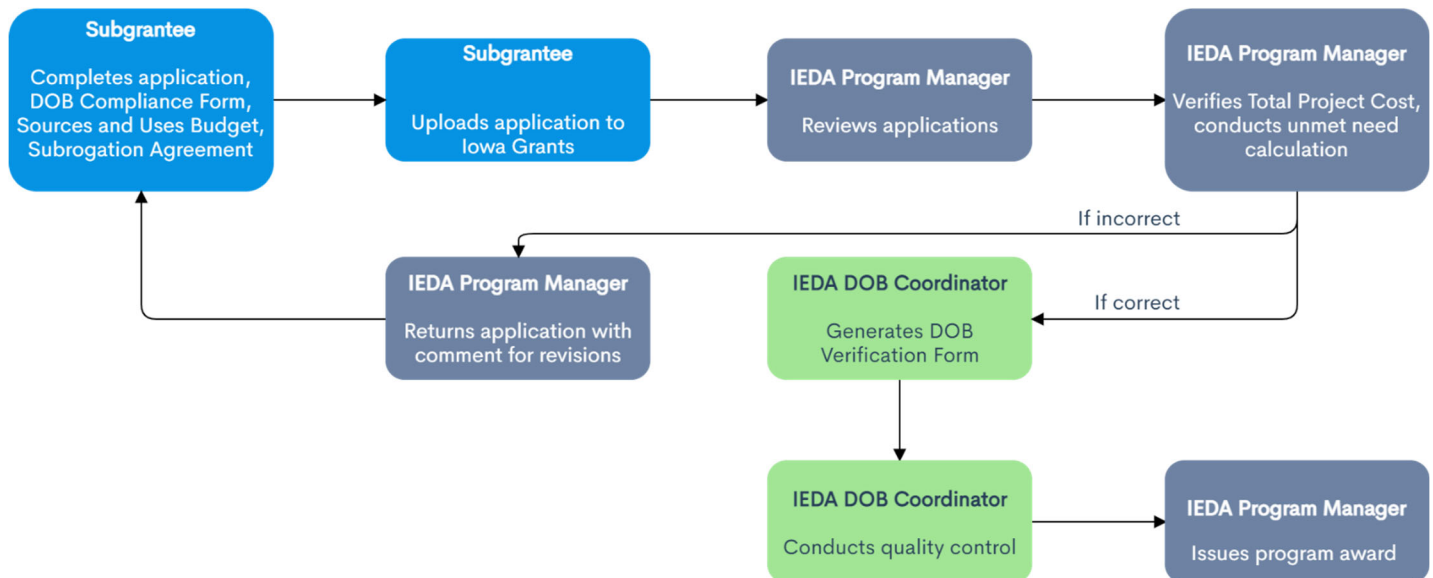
Subgrantee

Completes application, DOB Compliance Form, Sources and Uses Budget, Subrogation Agreement

Subgrantee

Uploads application to Iowa Grants

IEDA Program Manager

Reviews applications

IEDA Program Manager

Verifies Total Project Cost, conducts unmet need calculation

If incorrect

IEDA Program Manager

Returns application with comment for revisions

IEDA DOB Coordinator

Generates DOB Verification Form

If correct

IEDA DOB Coordinator

Conducts quality control

IEDA Program Manager

Issues program award